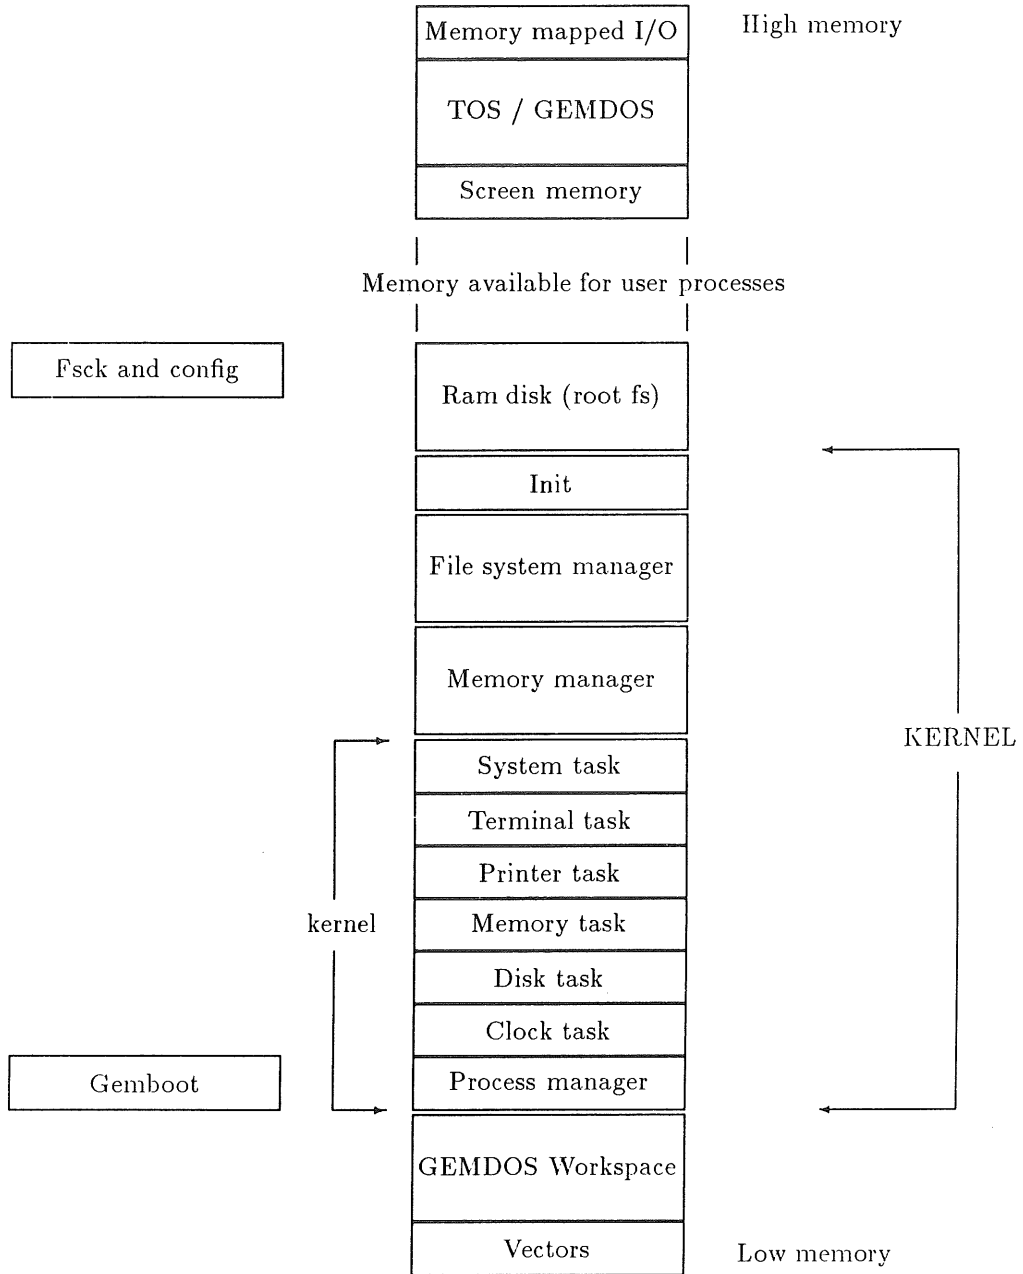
Memory mapped I/O
High memory
TOS / GEMDOS
Screen memory
Memory available for user processes
Fsck and config
Ram disk (root fs)
Init
File system manager
Memory manager
KERNEL
System task
Terminal task
Printer task
kernel
Memory task
Disk task
Clock task
Gemboot
Process manager
GEMDOS Workspace
Vectors
Low memory